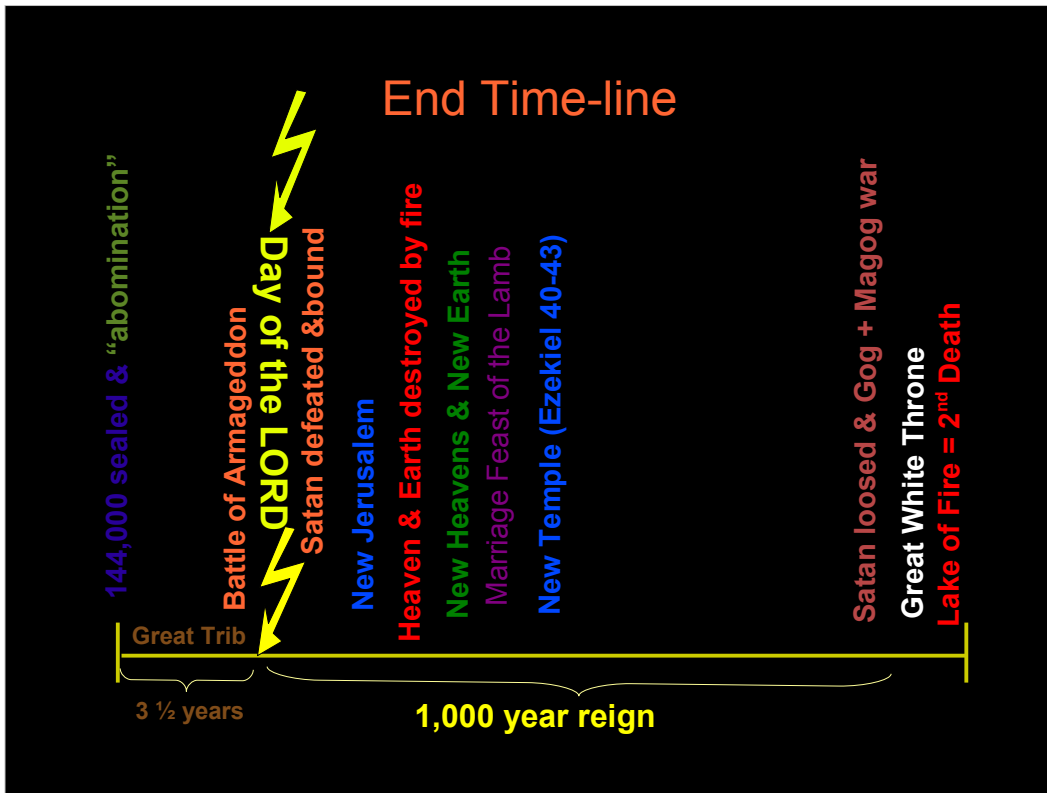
End Time-line

144,000 sealed & "abomination"

Battle of Armageddon

Day of the LORD

Satan defeated &bound

New Jerusalem

Heaven & Earth destroyed by fire

New Heavens & New Earth

Marriage Feast of the Lamb

New Temple (Ezekiel 40-43)

Satan loosed & Gog + Magog war

Great White Throne

Lake of Fire = 2$^{nd}$ Death

Great Trib

3 ½ years

1,000 year reign